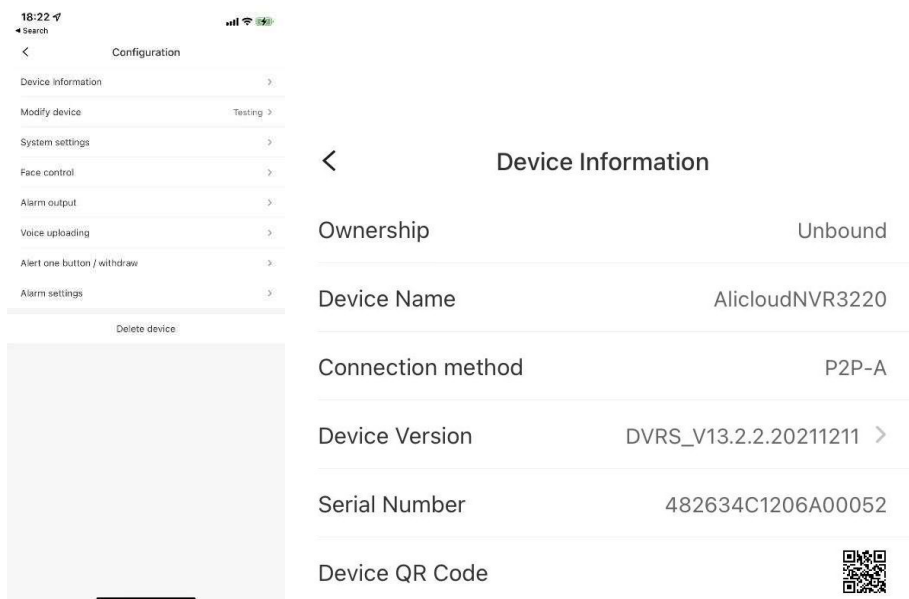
18:22
◂ Search

<
Configuration

Device information >

Modify device Testing >

System settings >

Face control >

Alarm output >

Voice uploading >

Alert one button / withdraw >

Alarm settings >

Delete device

<
Device Information

Ownership Unbound

Device Name AlicloudNVR3220

Connection method P2P-A

Device Version DVRS_V13.2.2.20211211 >

Serial Number 482634C1206A00052

Device QR Code